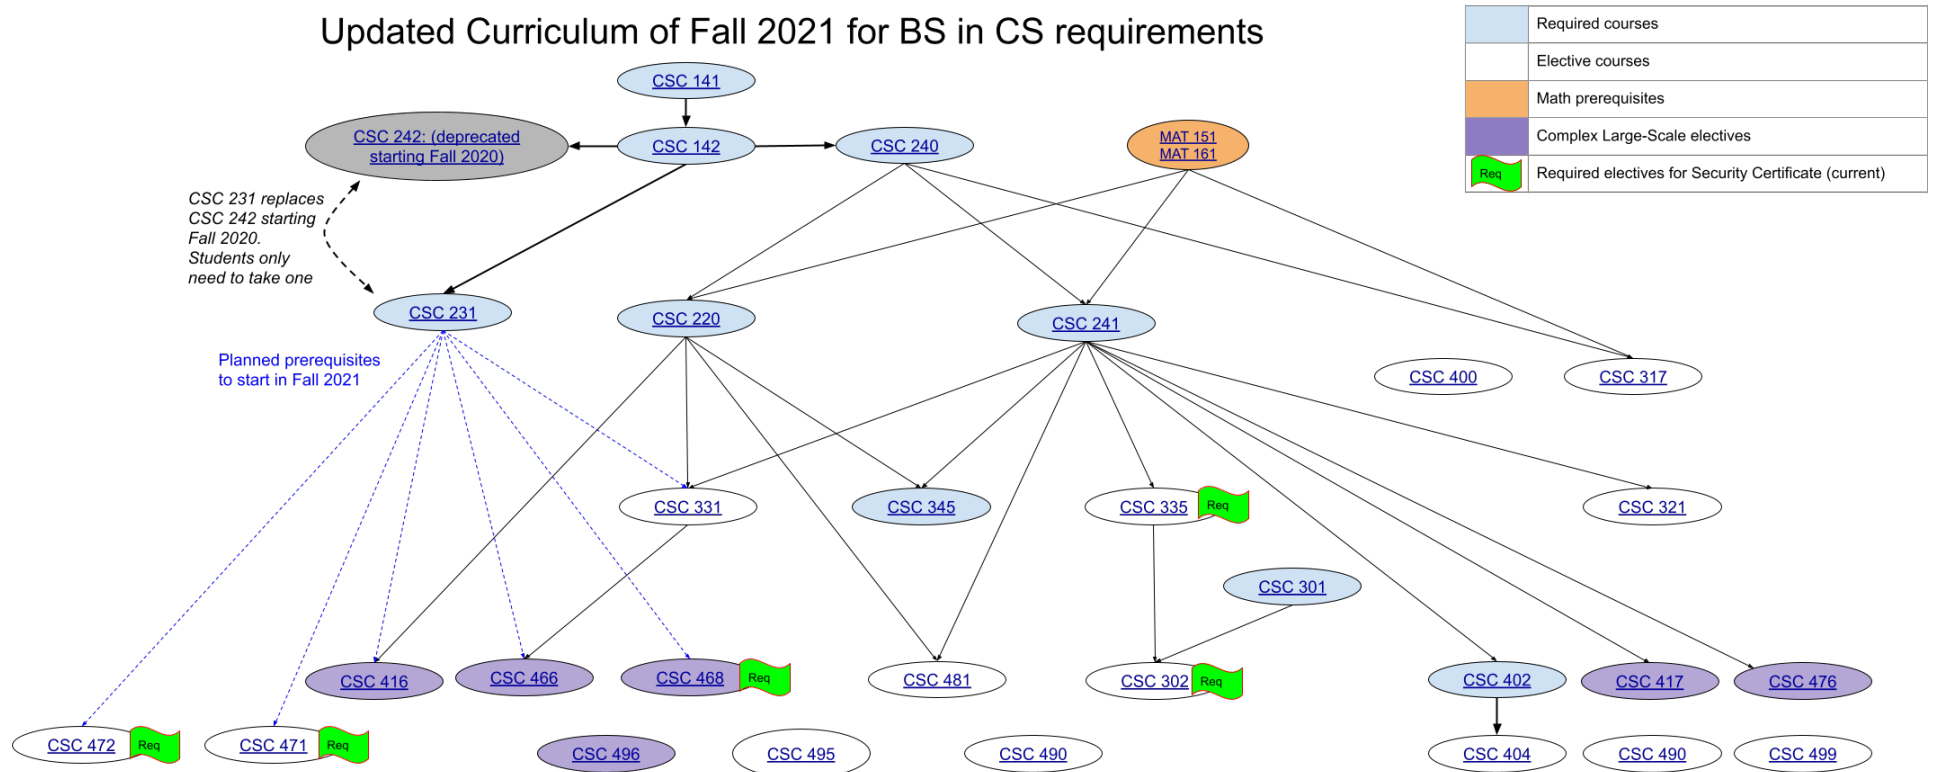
Updated Curriculum of Fall 2021 for BS in CS requirements

| | |
|---|---|
| | Required courses |
| | Elective courses |
| | Math prerequisites |
| | Complex Large-Scale electives |
| Req | Required electives for Security Certificate (current) |

CSC 141

CSC 242: (deprecated starting Fall 2020)

CSC 142

CSC 240

MAT 151
MAT 161

CSC 231 replaces CSC 242 starting Fall 2020. Students only need to take one

CSC 231

CSC 220

CSC 241

Planned prerequisites to start in Fall 2021

CSC 400

CSC 317

CSC 331

CSC 345

CSC 335 Req

CSC 321

CSC 301

CSC 416

CSC 466

CSC 468 Req

CSC 481

CSC 302 Req

CSC 402

CSC 417

CSC 476

CSC 472 Req

CSC 471 Req

CSC 496

CSC 495

CSC 490

CSC 404

CSC 490

CSC 499